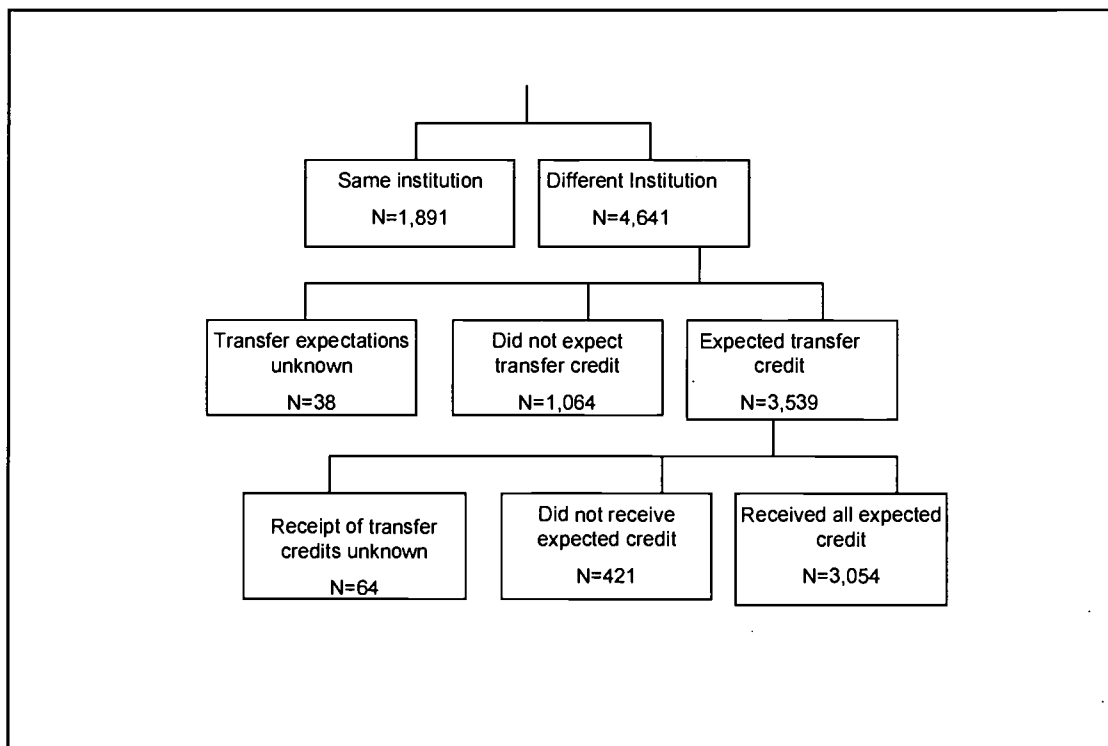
Same institution
N=1,891

Different Institution
N=4,641

Transfer expectations unknown
N=38

Did not expect transfer credit
N=1,064

Expected transfer credit
N=3,539

Receipt of transfer credits unknown
N=64

Did not receive expected credit
N=421

Received all expected credit
N=3,054